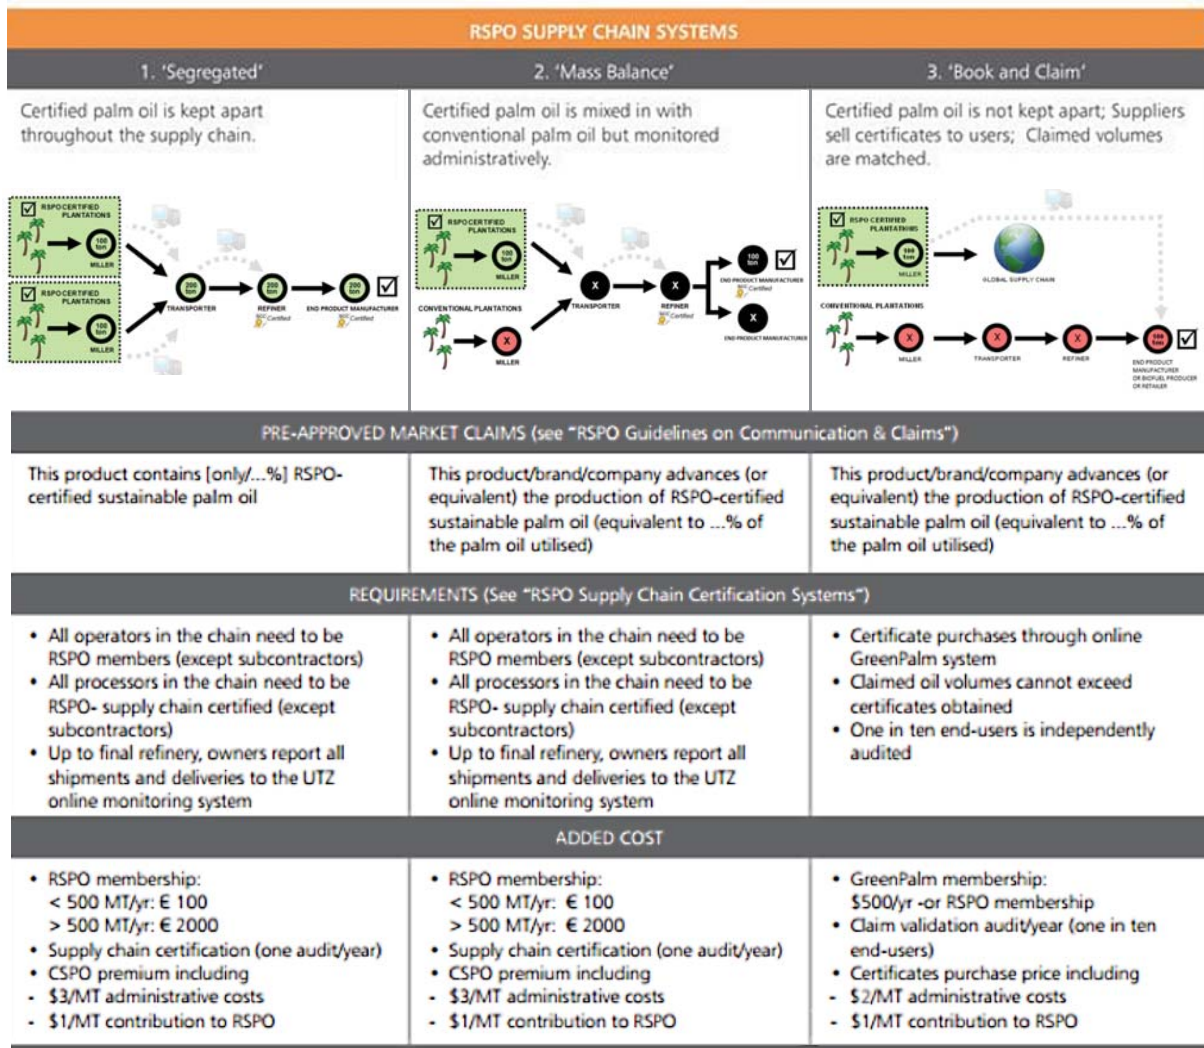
RSPO SUPPLY CHAIN SYSTEMS

| 1. 'Segregated' | 2. 'Mass Balance' | 3. 'Book and Claim' |
|---|---|---|
| Certified palm oil is kept apart throughout the supply chain. | Certified palm oil is mixed in with conventional palm oil but monitored administratively. | Certified palm oil is not kept apart; Suppliers sell certificates to users; Claimed volumes are matched. |

RSPO CERTIFIED PLANTATIONS
100 ton
MILLER
RSPO CERTIFIED PLANTATIONS
100 ton
MILLER
200 ton
TRANSPORTER
200 ton
REFINER
Certified
200 ton
END PRODUCT MANUFACTURER
Certified

RSPO CERTIFIED PLANTATIONS
100 ton
MILLER
CONVENTIONAL PLANTATIONS
X
MILLER
X
TRANSPORTER
X
REFINER
Certified
100 ton
END PRODUCT MANUFACTURER
Certified
X
END PRODUCT MANUFACTURER

RSPO CERTIFIED PLANTATIONS
100 ton
MILLER
GLOBAL SUPPLY CHAIN
CONVENTIONAL PLANTATIONS
X
MILLER
X
TRANSPORTER
X
REFINER
100 ton
END PRODUCT MANUFACTURER OR BIOFUEL PRODUCER OR RETAILER

PRE-APPROVED MARKET CLAIMS (see "RSPO Guidelines on Communication & Claims")

| | | |
|---|---|---|
| This product contains [only/...%] RSPO-certified sustainable palm oil | This product/brand/company advances (or equivalent) the production of RSPO-certified sustainable palm oil (equivalent to ...% of the palm oil utilised) | This product/brand/company advances (or equivalent) the production of RSPO-certified sustainable palm oil (equivalent to ...% of the palm oil utilised) |

REQUIREMENTS (See "RSPO Supply Chain Certification Systems")

| | | |
|---|---|---|
| • All operators in the chain need to be RSPO members (except subcontractors) • All processors in the chain need to be RSPO- supply chain certified (except subcontractors) • Up to final refinery, owners report all shipments and deliveries to the UTZ online monitoring system | • All operators in the chain need to be RSPO members (except subcontractors) • All processors in the chain need to be RSPO- supply chain certified (except subcontractors) • Up to final refinery, owners report all shipments and deliveries to the UTZ online monitoring system | • Certificate purchases through online GreenPalm system • Claimed oil volumes cannot exceed certificates obtained • One in ten end-users is independently audited |

ADDED COST

| | | |
|---|---|---|
| • RSPO membership: < 500 MT/yr: € 100 > 500 MT/yr: € 2000 • Supply chain certification (one audit/year) • CSPO premium including - $3/MT administrative costs - $1/MT contribution to RSPO | • RSPO membership: < 500 MT/yr: € 100 > 500 MT/yr: € 2000 • Supply chain certification (one audit/year) • CSPO premium including - $3/MT administrative costs - $1/MT contribution to RSPO | • GreenPalm membership: $500/yr -or RSPO membership • Claim validation audit/year (one in ten end-users) • Certificates purchase price including - $2/MT administrative costs - $1/MT contribution to RSPO |